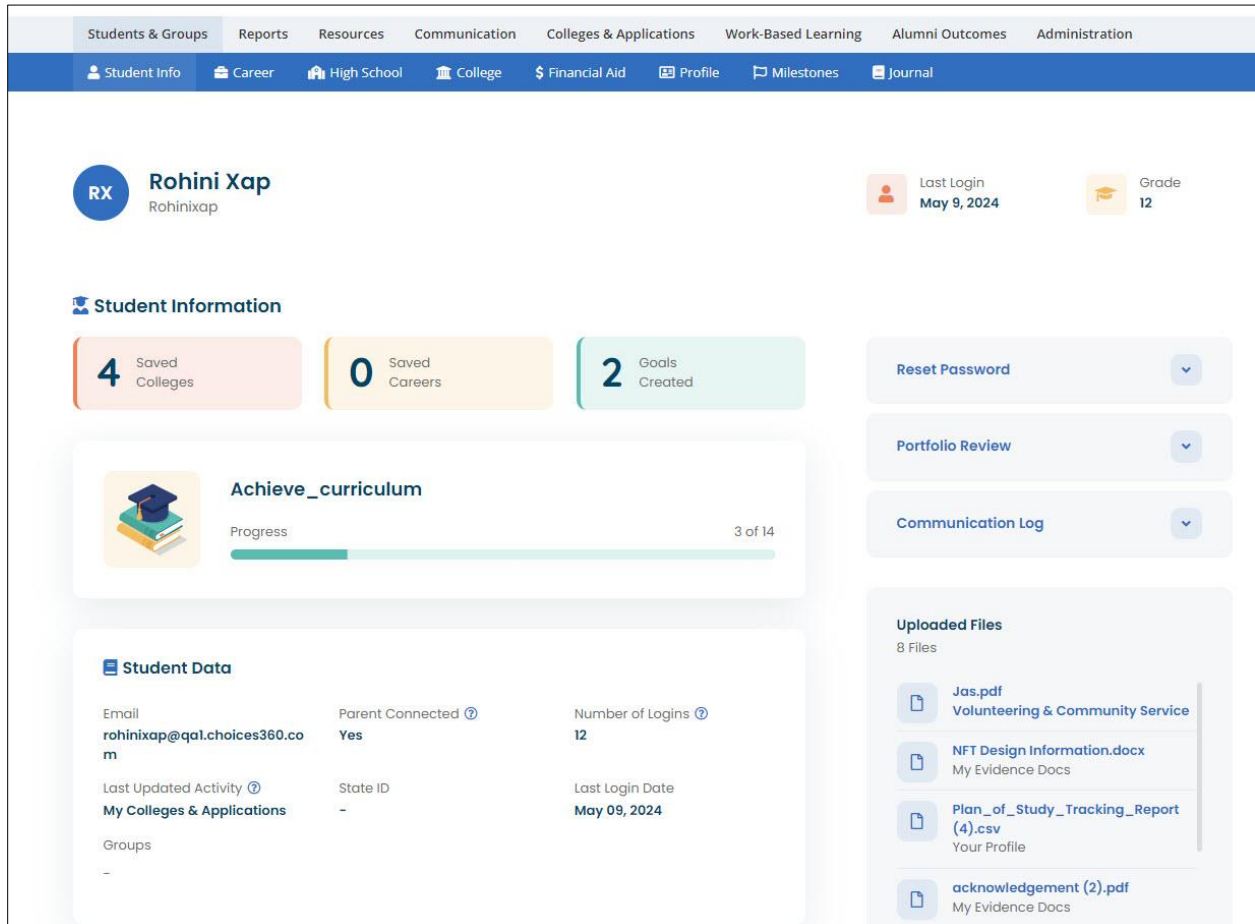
Students & Groups Reports Resources Communication Colleges & Applications Work-Based Learning Alumni Outcomes Administration

Student Info Career High School College $ Financial Aid Profile Milestones Journal

RX Rohini Xap
Rohinixap

Last Login
May 9, 2024

Grade
12

Student Information

4 Saved Colleges

0 Saved Careers

2 Goals Created

Achieve_curriculum
Progress 3 of 14

Student Data

Email
rohinixap@qa1.choices360.com

Parent Connected
Yes

Number of Logins
12

Last Updated Activity
My Colleges & Applications

State ID
-

Last Login Date
May 09, 2024

Groups
-

Reset Password

Portfolio Review

Communication Log

Uploaded Files
8 Files

Jas.pdf
Volunteering & Community Service

NFT Design Information.docx
My Evidence Docs

Plan_of_Study_Tracking_Report (4).csv
Your Profile

acknowledgement (2).pdf
My Evidence Docs